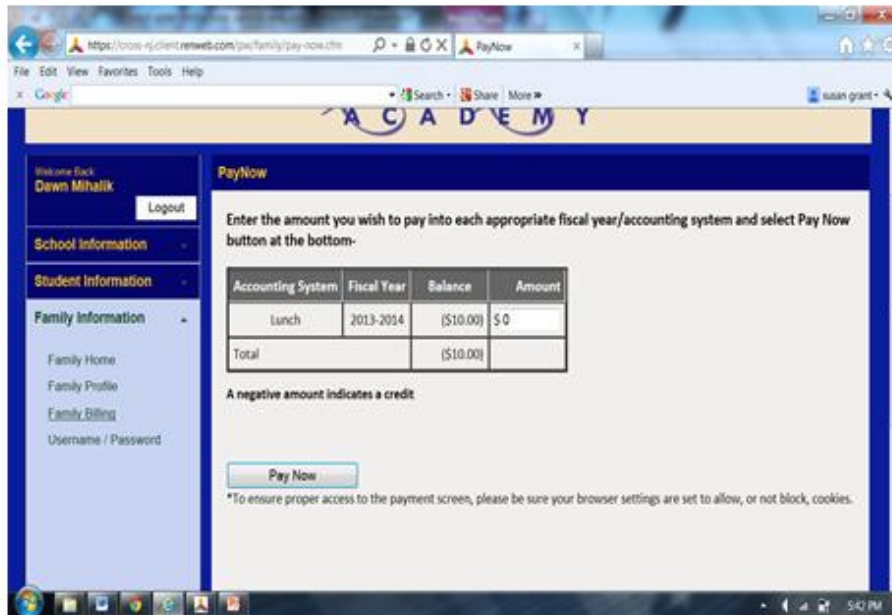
https://cross-rj.client.renweb.com/pw/family/pay-now.cfm
PayNow
File Edit View Favorites Tools Help
Google
Search · Share More »
susan grant
A C A D E M Y

Welcome Back
Dawn Mihalik
Logout
School Information
Student Information
Family Information
Family Home
Family Profile
Family Billing
Username / Password

PayNow

Enter the amount you wish to pay into each appropriate fiscal year/accounting system and select Pay Now button at the bottom-

| Accounting System | Fiscal Year | Balance | Amount |
|---|---|---|---|
| Lunch | 2013-2014 | ($10.00) | $ 0 |
| Total | | ($10.00) | |

A negative amount indicates a credit

Pay Now
*To ensure proper access to the payment screen, please be sure your browser settings are set to allow, or not block, cookies.

5:42 PM